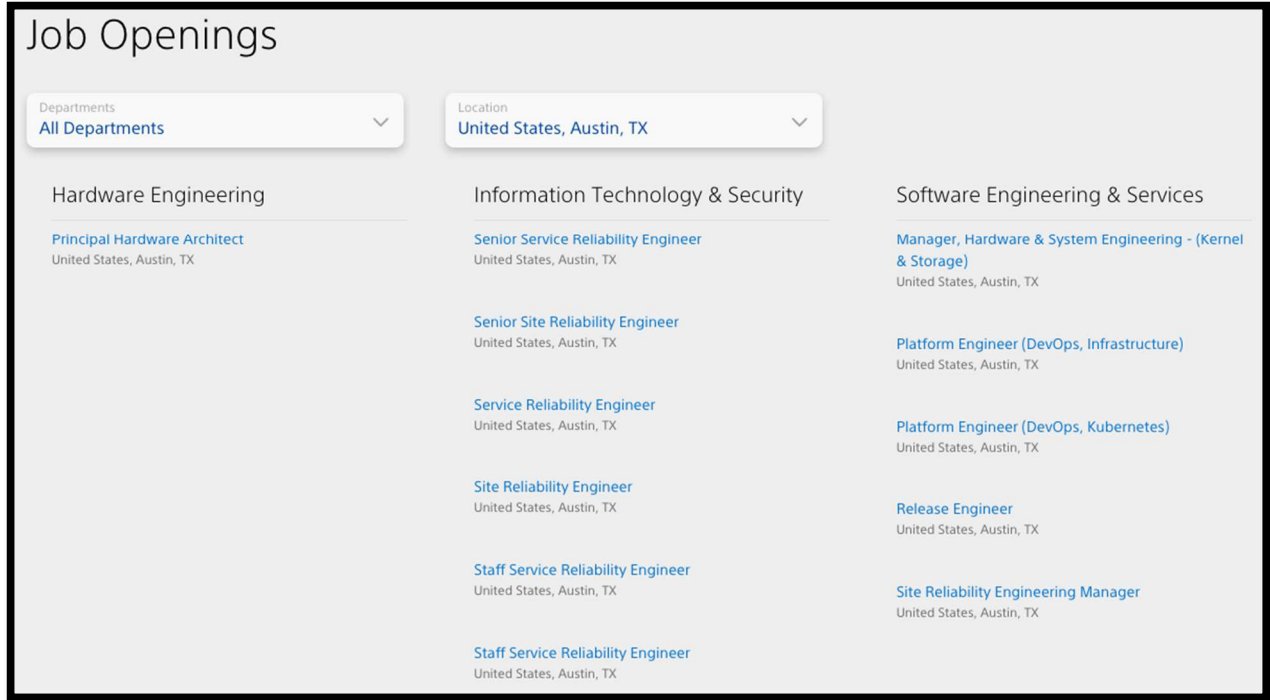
Job Openings

Departments
All Departments

Location
United States, Austin, TX

Hardware Engineering

Principal Hardware Architect
United States, Austin, TX

Information Technology & Security

Senior Service Reliability Engineer
United States, Austin, TX

Senior Site Reliability Engineer
United States, Austin, TX

Service Reliability Engineer
United States, Austin, TX

Site Reliability Engineer
United States, Austin, TX

Staff Service Reliability Engineer
United States, Austin, TX

Staff Service Reliability Engineer
United States, Austin, TX

Software Engineering & Services

Manager, Hardware & System Engineering - (Kernel & Storage)
United States, Austin, TX

Platform Engineer (DevOps, Infrastructure)
United States, Austin, TX

Platform Engineer (DevOps, Kubernetes)
United States, Austin, TX

Release Engineer
United States, Austin, TX

Site Reliability Engineering Manager
United States, Austin, TX